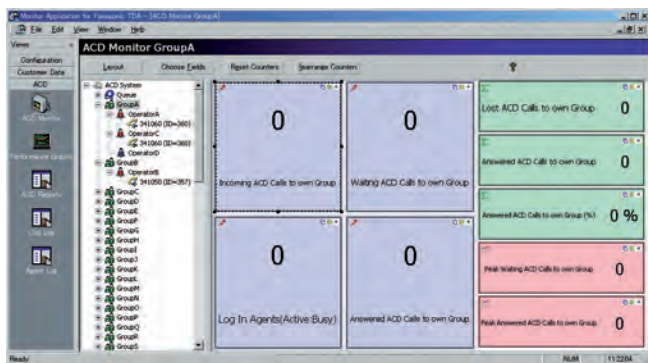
Monitor Application for Panasonic TDA - [ACD Monitor GroupA]
File Edit View Window Help
Views
Configuration
Customer Data
ACD
ACD Monitor
Performance Graphs
ACD Reports
Unit List
Report List

ACD Monitor GroupA
Layout
Choose Fields
Reset Counters
Rearrange Counters

ACD System
Queue
GroupA
OperatorA
341060 (ID=360)
OperatorC
341060 (ID=360)
OperatorD
GroupB
OperatorB
341050 (ID=357)
GroupC
GroupD
GroupE
GroupF
GroupG
GroupH
GroupI
GroupJ
GroupK
GroupL
GroupM
GroupN
GroupO
GroupP
GroupQ
GroupR
GroupS

0
Incoming ACD Calls to own Group

0
Waiting ACD Calls to own Group

Lost ACD Calls to own Group 0

Answered ACD Calls to own Group 0

Answered ACD Calls to own Group (%) 0 %

0
Log In Agents(Active/Busy)

0
Answered ACD Calls to own Group

Peak Waiting ACD Calls to own Group 0

Peak Answered ACD Calls to own Group 0

Ready
NUM
11:22AM